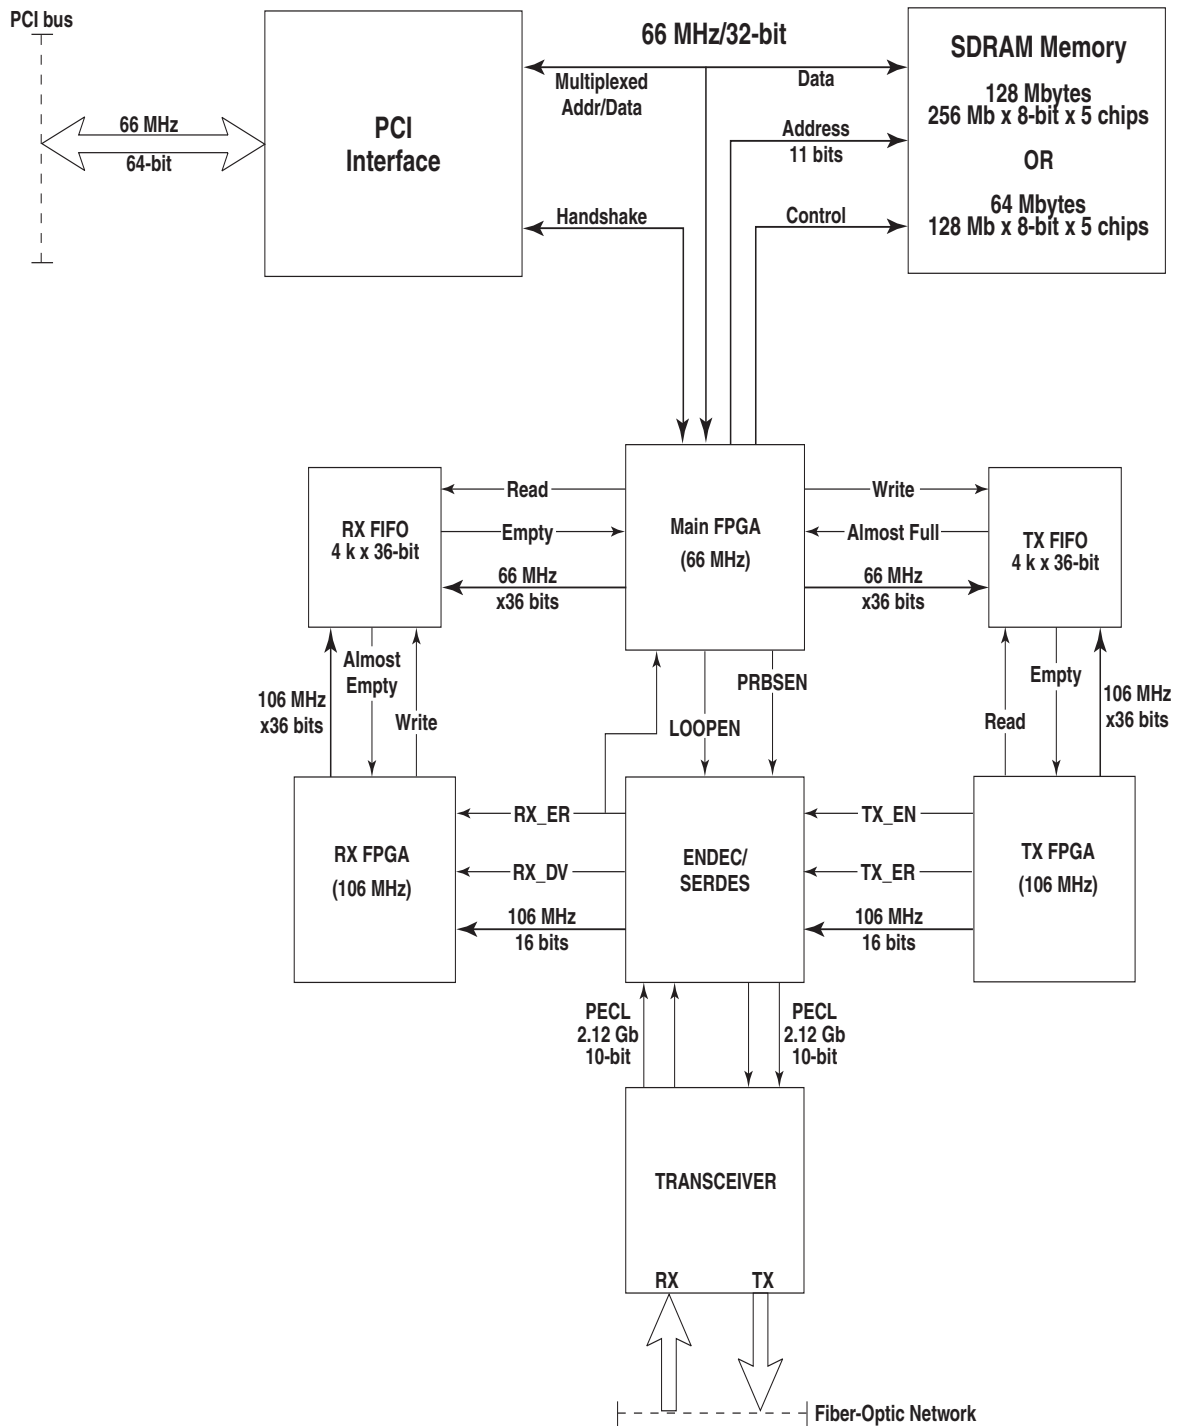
PCI bus

66 MHz
64-bit

PCI Interface

66 MHz/32-bit

Multiplexed Addr/Data

Data

Address
11 bits

Handshake

Control

SDRAM Memory

128 Mbytes
256 Mb x 8-bit x 5 chips

OR

64 Mbytes
128 Mb x 8-bit x 5 chips

Read

Empty

66 MHz
x36 bits

RX FIFO
4 k x 36-bit

Main FPGA
(66 MHz)

Write

Almost Full

66 MHz
x36 bits

TX FIFO
4 k x 36-bit

106 MHz
x36 bits

Almost Empty

Write

LOOPEN

PRBSEN

Read

Empty

106 MHz
x36 bits

RX FPGA
(106 MHz)

RX_ER

RX_DV

106 MHz
16 bits

ENDEC/
SERDES

TX_EN

TX_ER

106 MHz
16 bits

TX FPGA
(106 MHz)

PECL
2.12 Gb
10-bit

PECL
2.12 Gb
10-bit

TRANSCEIVER

RX

TX

Fiber-Optic Network